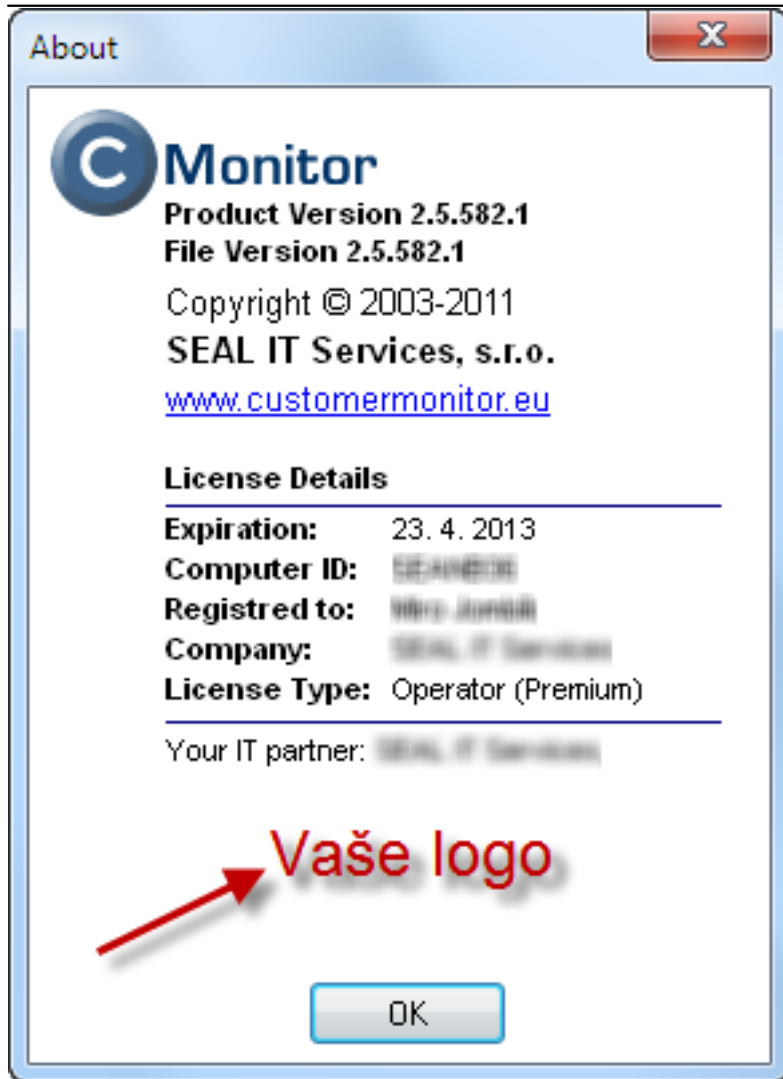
About

X

C Monitor

Product Version 2.5.582.1
File Version 2.5.582.1

Copyright © 2003-2011

SEAL IT Services, s.r.o.

www.customermonitor.eu

License Details

| | |
|---|---|
| Expiration: | 23. 4. 2013 |
| Computer ID: | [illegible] |
| Registred to: | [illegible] |
| Company: | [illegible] |
| License Type: | Operator (Premium) |

Your IT partner: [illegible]

Vaše logo

OK